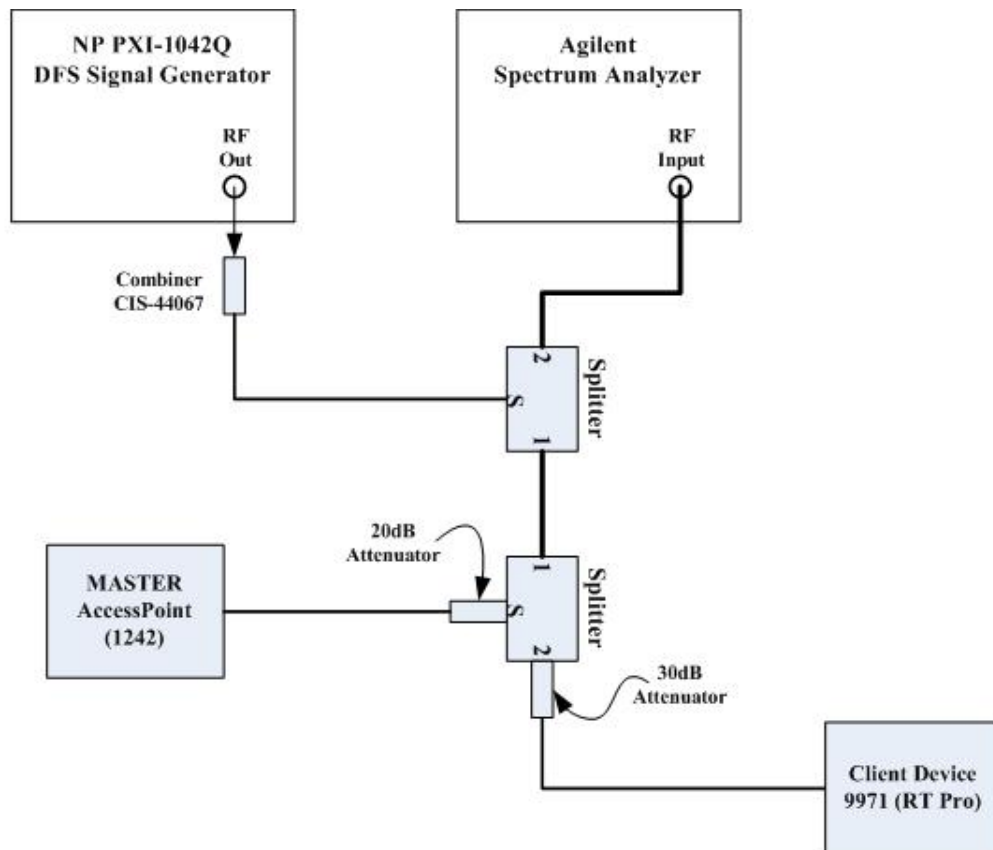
NP PXI-1042Q
DFS Signal Generator

RF
Out

Agilent
Spectrum Analyzer

RF
Input

Combiner
CIS-44067

2
S
1
Splitter

20dB
Attenuator

MASTER
AccessPoint
(1242)

1
S
2
Splitter

30dB
Attenuator

Client Device
9971 (RT Pro)